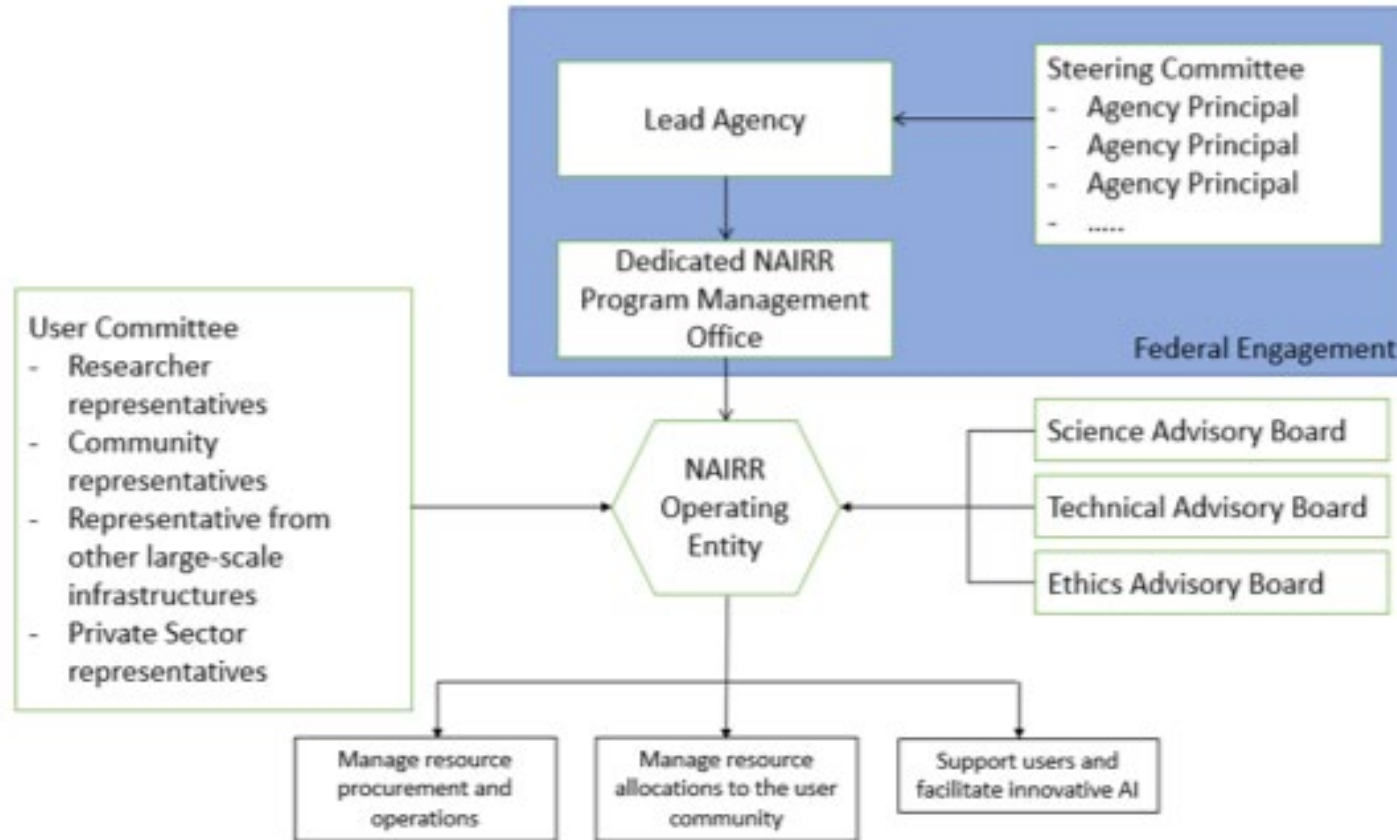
Lead Agency

Steering Committee
- Agency Principal
- Agency Principal
- Agency Principal
- .....

Dedicated NAIRR Program Management Office

Federal Engagement

User Committee
- Researcher representatives
- Community representatives
- Representative from other large-scale infrastructures
- Private Sector representatives

NAIRR Operating Entity

Science Advisory Board

Technical Advisory Board

Ethics Advisory Board

Manage resource procurement and operations

Manage resource allocations to the user community

Support users and facilitate innovative AI